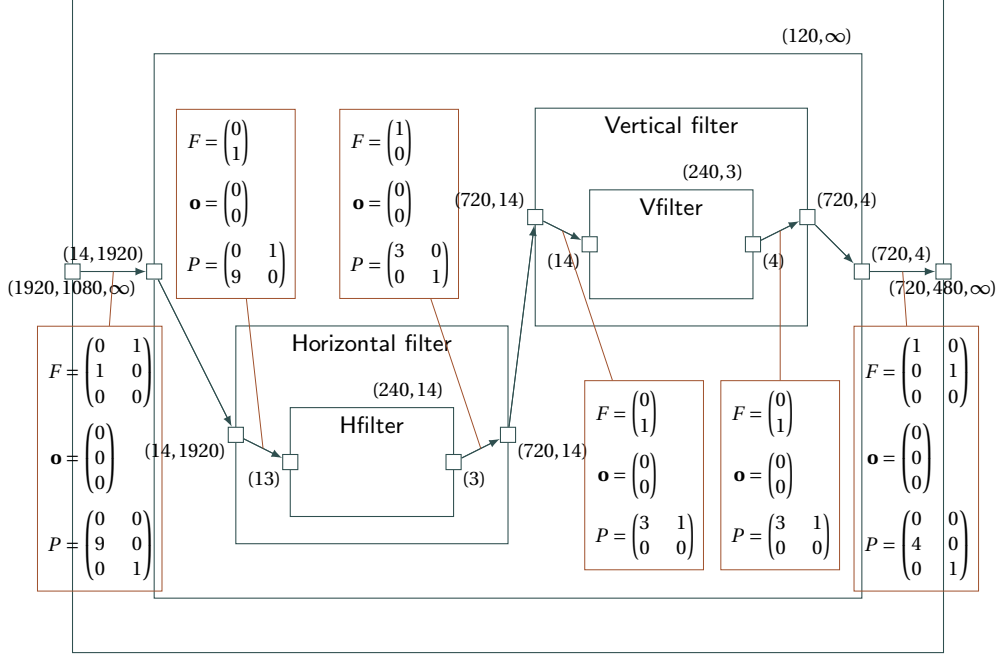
(120, $\infty$)

$F = \begin{pmatrix}0\\1\end{pmatrix}$
$\mathbf{o} = \begin{pmatrix}0\\0\end{pmatrix}$
$P = \begin{pmatrix}0 & 1\\9 & 0\end{pmatrix}$

$F = \begin{pmatrix}1\\0\end{pmatrix}$
$\mathbf{o} = \begin{pmatrix}0\\0\end{pmatrix}$
$P = \begin{pmatrix}3 & 0\\0 & 1\end{pmatrix}$

Vertical filter

(240, 3)

Vfilter

(720, 14)

(720, 4)

(14, 1920)

(1920, 1080, $\infty$)

(14)

(4)

(720, 4)

(720, 480, $\infty$)

$F = \begin{pmatrix}0 & 1\\1 & 0\\0 & 0\end{pmatrix}$
$\mathbf{o} = \begin{pmatrix}0\\0\\0\end{pmatrix}$
$P = \begin{pmatrix}0 & 0\\9 & 0\\0 & 1\end{pmatrix}$

Horizontal filter

(240, 14)

Hfilter

(14, 1920)

(13)

(3)

(720, 14)

$F = \begin{pmatrix}0\\1\end{pmatrix}$
$\mathbf{o} = \begin{pmatrix}0\\0\end{pmatrix}$
$P = \begin{pmatrix}3 & 1\\0 & 0\end{pmatrix}$

$F = \begin{pmatrix}0\\1\end{pmatrix}$
$\mathbf{o} = \begin{pmatrix}0\\0\end{pmatrix}$
$P = \begin{pmatrix}3 & 1\\0 & 0\end{pmatrix}$

$F = \begin{pmatrix}1 & 0\\0 & 1\\0 & 0\end{pmatrix}$
$\mathbf{o} = \begin{pmatrix}0\\0\\0\end{pmatrix}$
$P = \begin{pmatrix}0 & 0\\4 & 0\\0 & 1\end{pmatrix}$